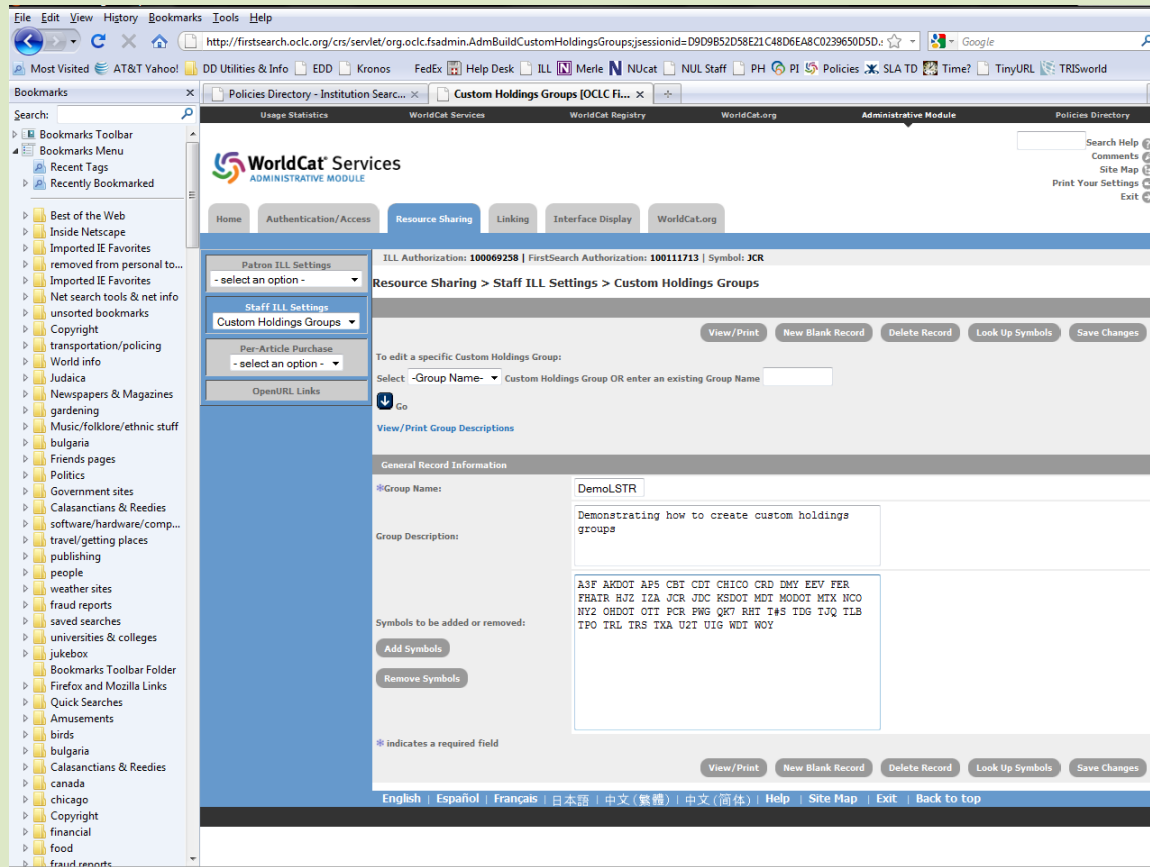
File Edit View History Bookmarks Tools Help

http://firstsearch.oclc.org/crs/servlet/org.oclc.fsadmin.AdmBuildCustomHoldingsGroups;jsessionid=D9D9B52D58E21C48D6EA8C0239650D5D.

Google

Most Visited AT&T Yahoo! DD Utilities & Info EDD Kronos FedEx Help Desk ILL Merle NUcat NUL Staff PH PI Policies SLA TD Time? TinyURL TRISworld

Bookmarks

Search:

Bookmarks Toolbar
Bookmarks Menu
Recent Tags
Recently Bookmarked

Best of the Web
Inside Netscape
Imported IE Favorites
removed from personal to...
Imported IE Favorites
Net search tools & net info
unsorted bookmarks
Copyright
transportation/policing
World info
Judaica
Newspapers & Magazines
gardening
Music/folklore/ethnic stuff
bulgaria
Friends pages
Politics
Government sites
Calasanctians & Reedies
software/hardware/comp...
travel/getting places
publishing
people
weather sites
fraud reports
saved searches
universities & colleges
jukebox
Bookmarks Toolbar Folder
Firefox and Mozilla Links
Quick Searches
Amusements
birds
bulgaria
Calasanctians & Reedies
canada
chicago
Copyright
financial
food
fraud reports

Policies Directory - Institution Searc...
Custom Holdings Groups [OCLC Fi...

Usage Statistics WorldCat Services WorldCat Registry WorldCat.org Administrative Module Policies Directory

WorldCat Services
ADMINISTRATIVE MODULE

Search Help
Comments
Site Map
Print Your Settings
Exit

Home Authentication/Access Resource Sharing Linking Interface Display WorldCat.org

Patron ILL Settings
- select an option -
Staff ILL Settings
Custom Holdings Groups
Per-Article Purchase
- select an option -
OpenURL Links

ILL Authorization: 100069258 | FirstSearch Authorization: 100111713 | Symbol: JCR

Resource Sharing > Staff ILL Settings > Custom Holdings Groups

View/Print New Blank Record Delete Record Look Up Symbols Save Changes

To edit a specific Custom Holdings Group:
Select -Group Name- Custom Holdings Group OR enter an existing Group Name
Go
View/Print Group Descriptions

General Record Information

*Group Name: DemoLSTR

Group Description: Demonstrating how to create custom holdings groups

Symbols to be added or removed: A3F AKDOT AP5 CBT CDT CHICO CRD DMY EEV FER FHATR HJZ IZA JCR JDC KSDOT MDT MODOT MTX NCO NY2 OHDOT OTT PCR PWG QK7 RHT T#S TDG TJQ TLB TPO TRL TRS TXA U2T UIG WDT WOY

Add Symbols
Remove Symbols

* indicates a required field

View/Print New Blank Record Delete Record Look Up Symbols Save Changes

English | Español | Français | 日本語 | 中文(繁體) | 中文(简体) | Help | Site Map | Exit | Back to top